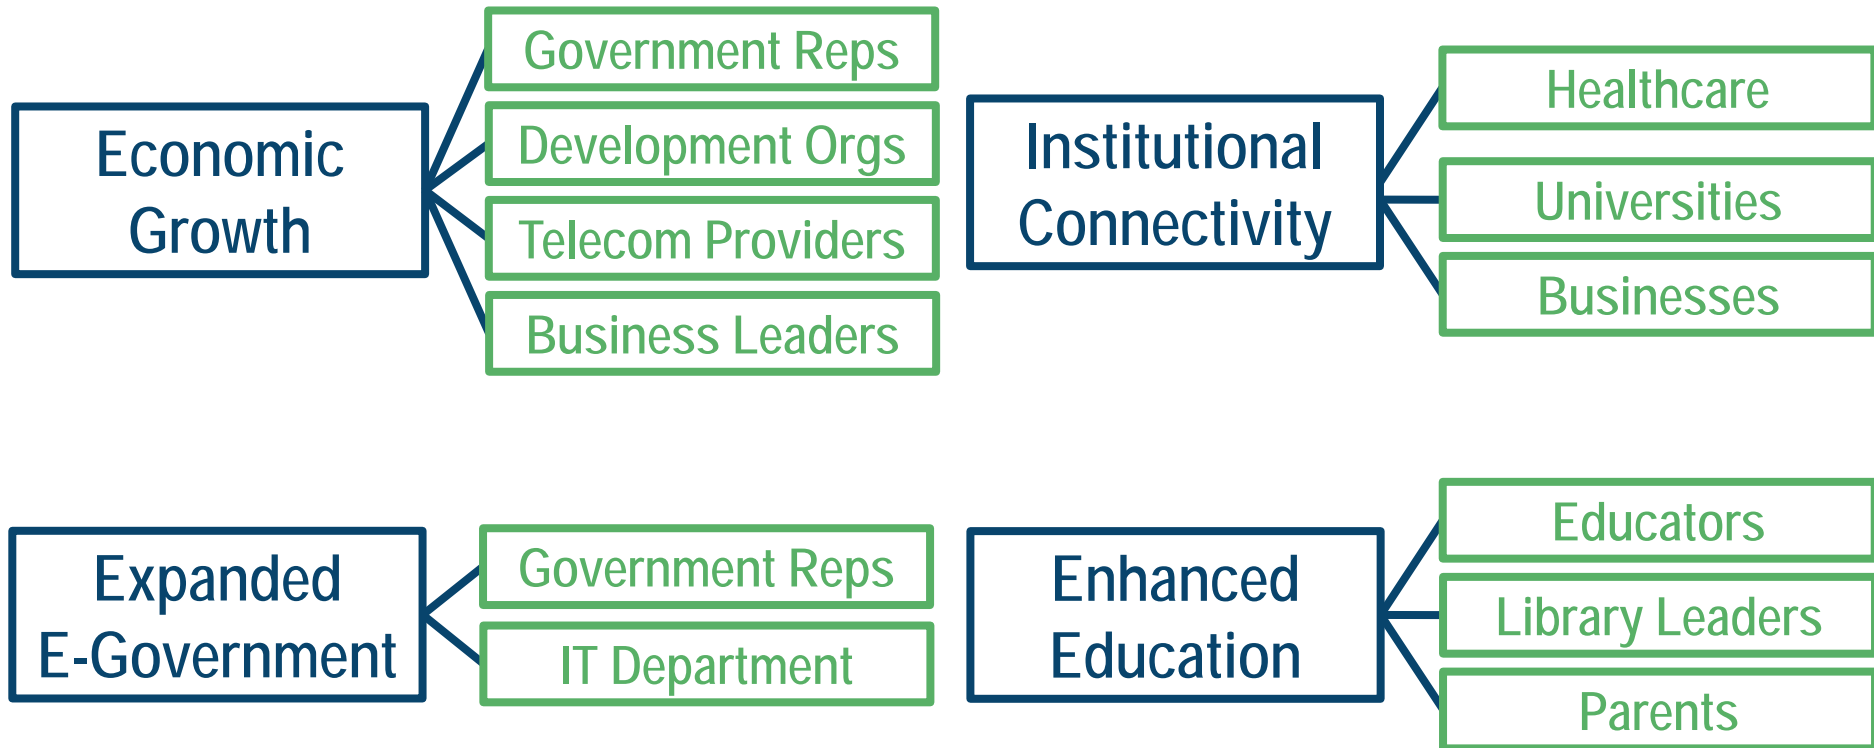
Economic Growth

Government Reps

Development Orgs

Telecom Providers

Business Leaders

Institutional Connectivity

Healthcare

Universities

Businesses

Expanded E-Government

Government Reps

IT Department

Enhanced Education

Educators

Library Leaders

Parents